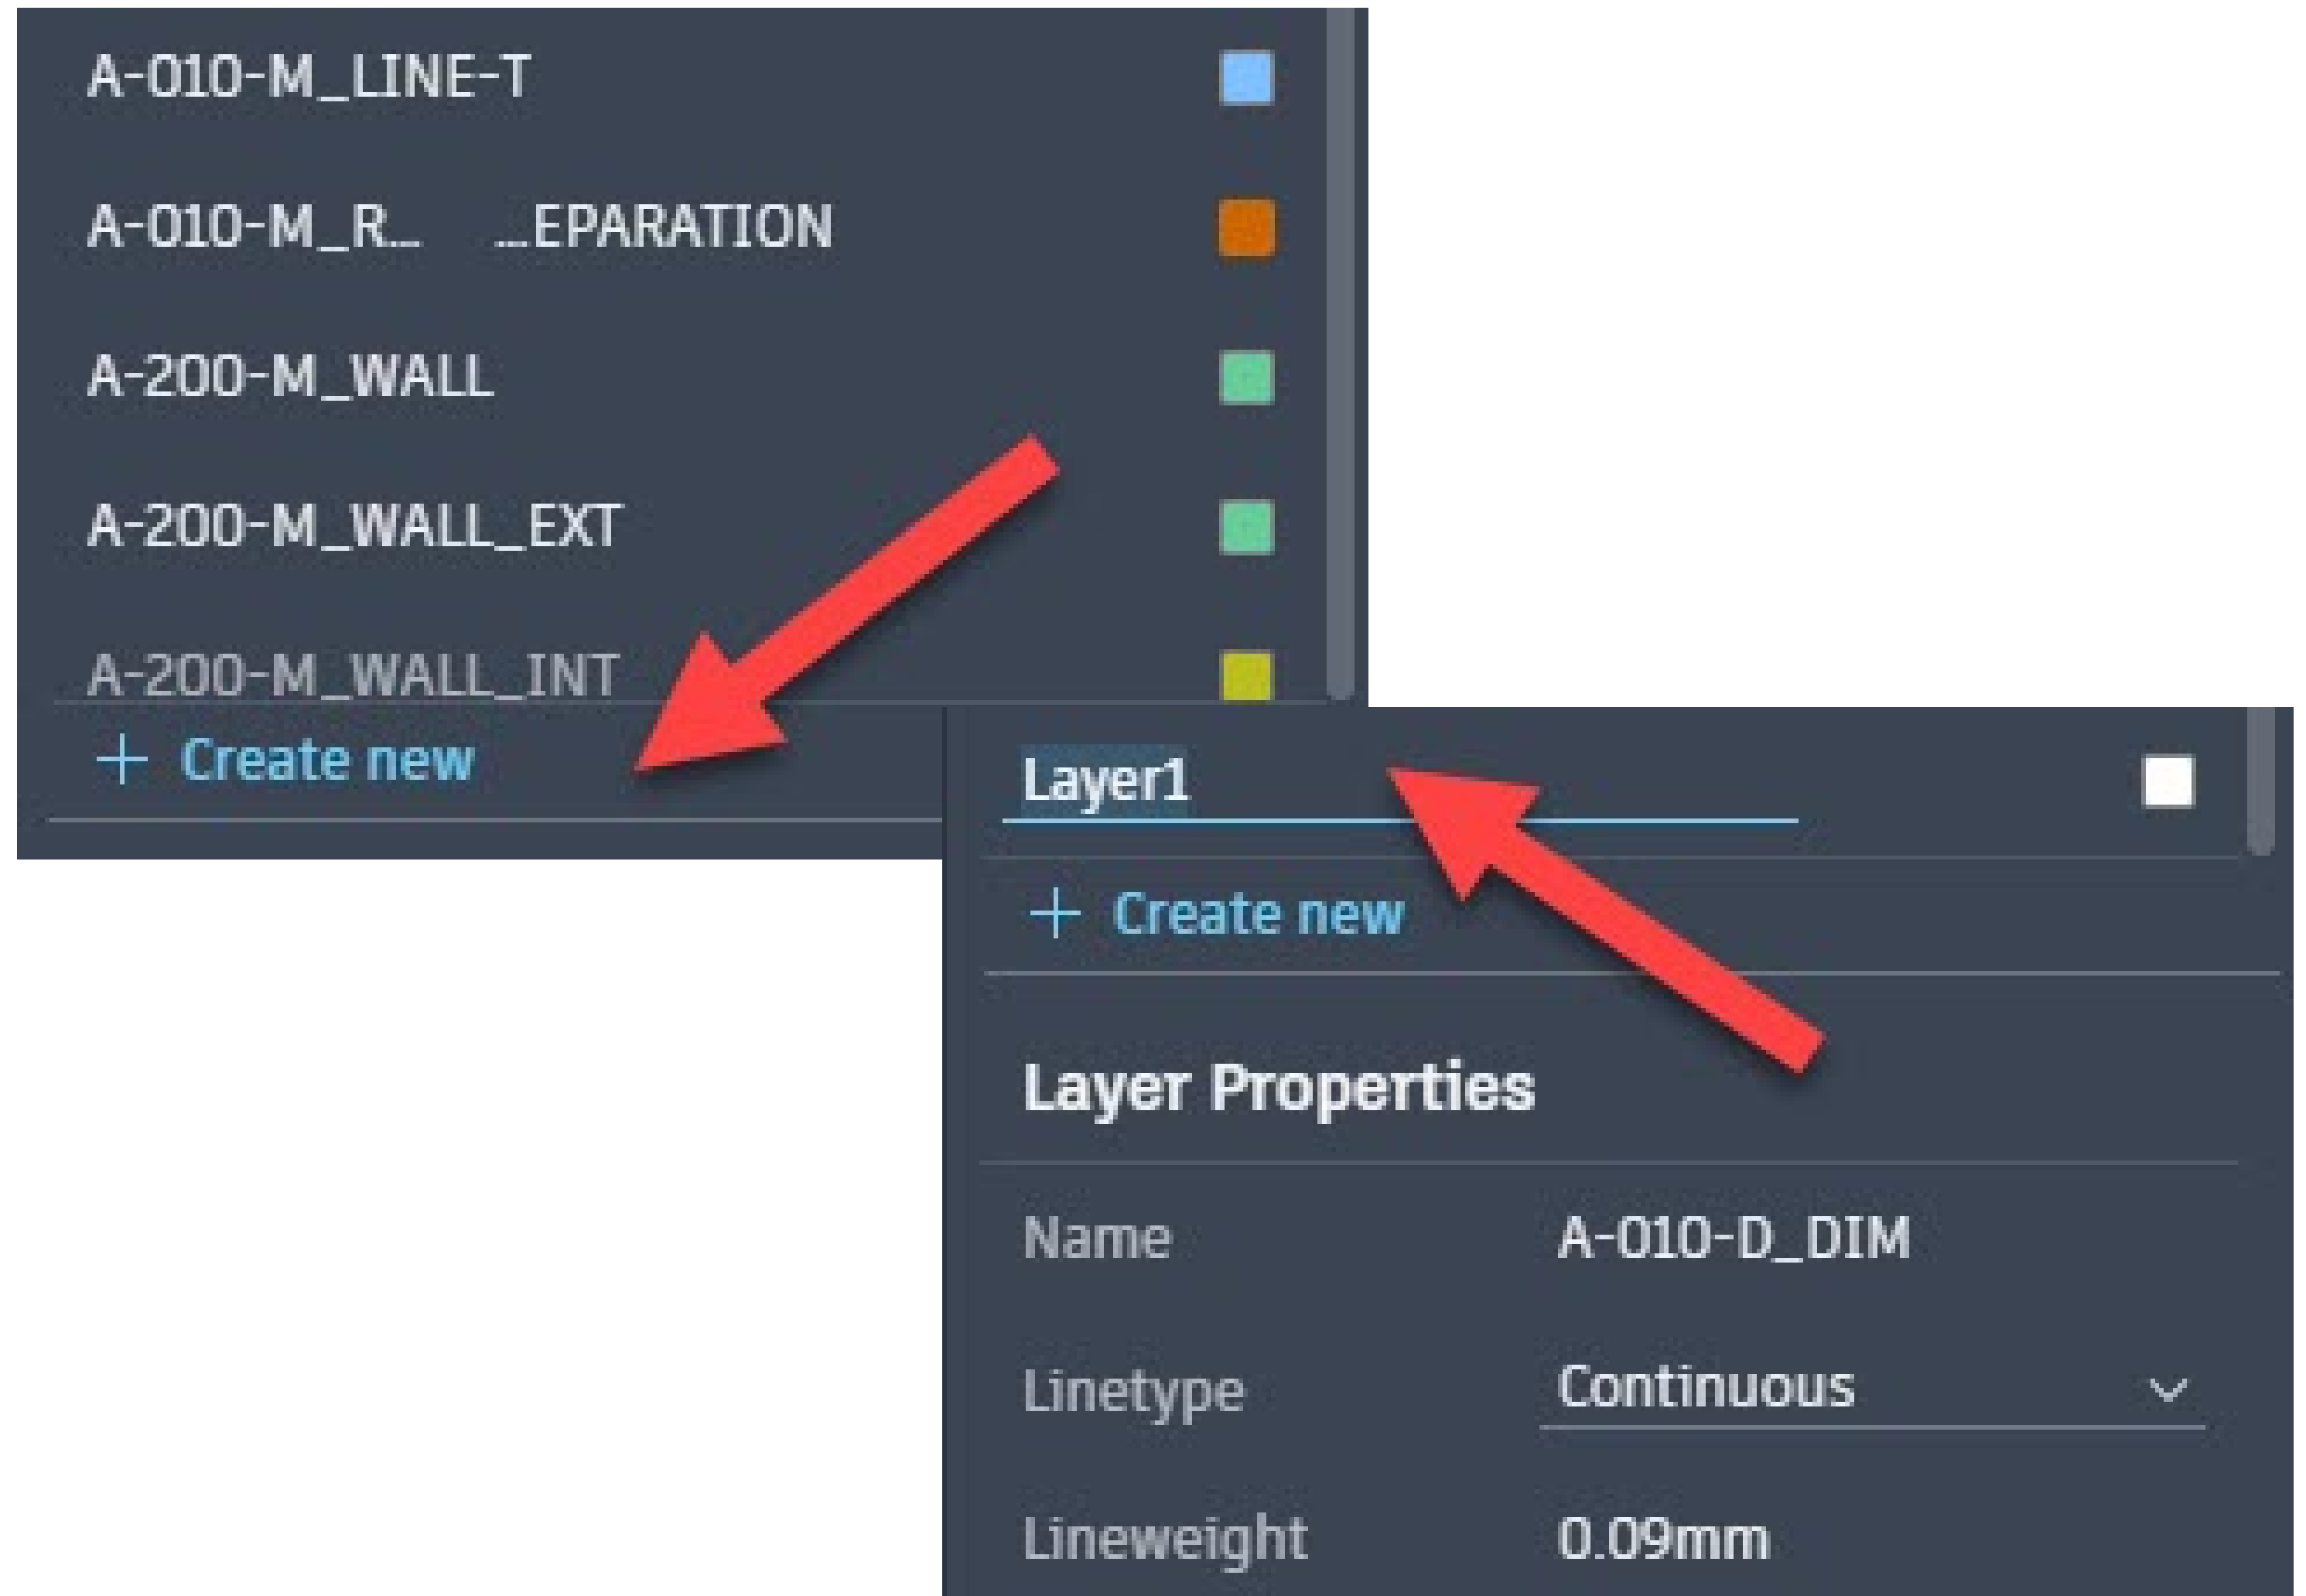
A-010-M_LINE-T

A-010-M_R... ...EPARATION

A-200-M_WALL

A-200-M_WALL_EXT

A-200-M_WALL_INT

+ Create new

Layer1

+ Create new

Layer Properties

| Name | A-010-D_DIM |
|---|---|
| Linetype | Continuous |
| Lineweight | 0.09mm |